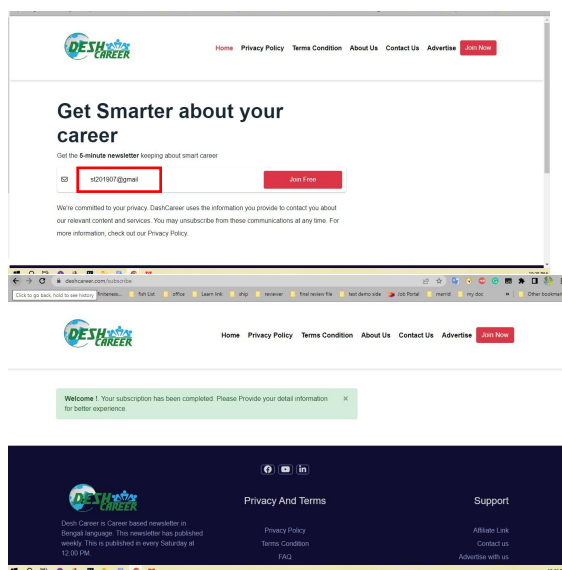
DESH CAREER

Home Privacy Policy Terms Condition About Us Contact Us Advertise Join Now

Get Smarter about your career

Get the 5-minute newsletter keeping about smart career

st201907@gmail

Join Free

We're committed to your privacy. DashCareer uses the information you provide to contact you about our relevant content and services. You may unsubscribe from these communications at any time. For more information, check out our Privacy Policy.

deshcareer.com/subscribe

Click to go back, hold to see history finishers... fish List office Learn link ship reviewer final review file test demo side Job Portal marrid my doc Other bookmarks

DESH CAREER

Home Privacy Policy Terms Condition About Us Contact Us Advertise Join Now

Welcome ! Your subscription has been completed. Please Provide your detail information for better experience. ×

DESH CAREER

Desh Career is Career based newsletter in Bengali language. This newsletter has published weekly. This is published in every Saturday at 12:00 PM.

Privacy And Terms

Privacy Policy
Terms Condition
FAQ

Support

Affiliate Link
Contact us
Advertise with us